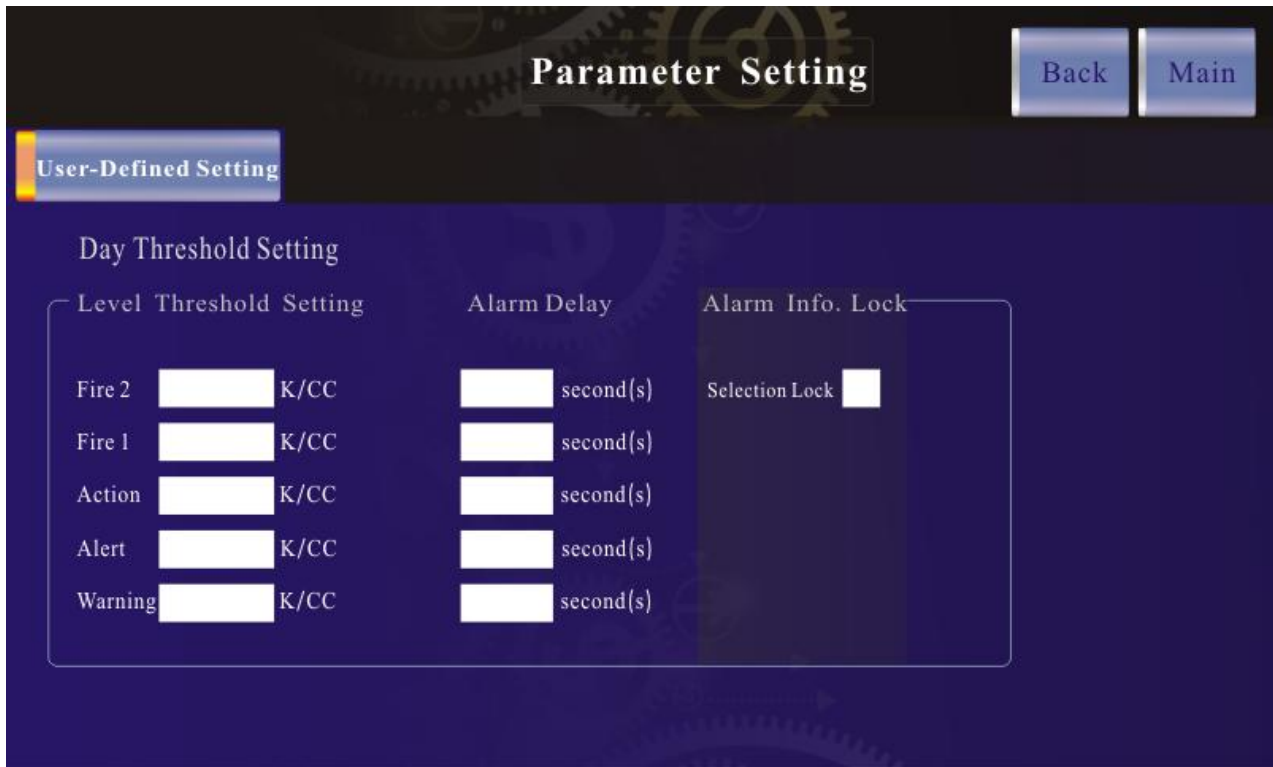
Parameter Setting

Back

Main

User-Defined Setting

Day Threshold Setting

Level Threshold Setting

Alarm Delay

Alarm Info. Lock

Fire 2 K/CC second(s)

Selection Lock

Fire 1 K/CC second(s)

Action K/CC second(s)

Alert K/CC second(s)

Warning K/CC second(s)